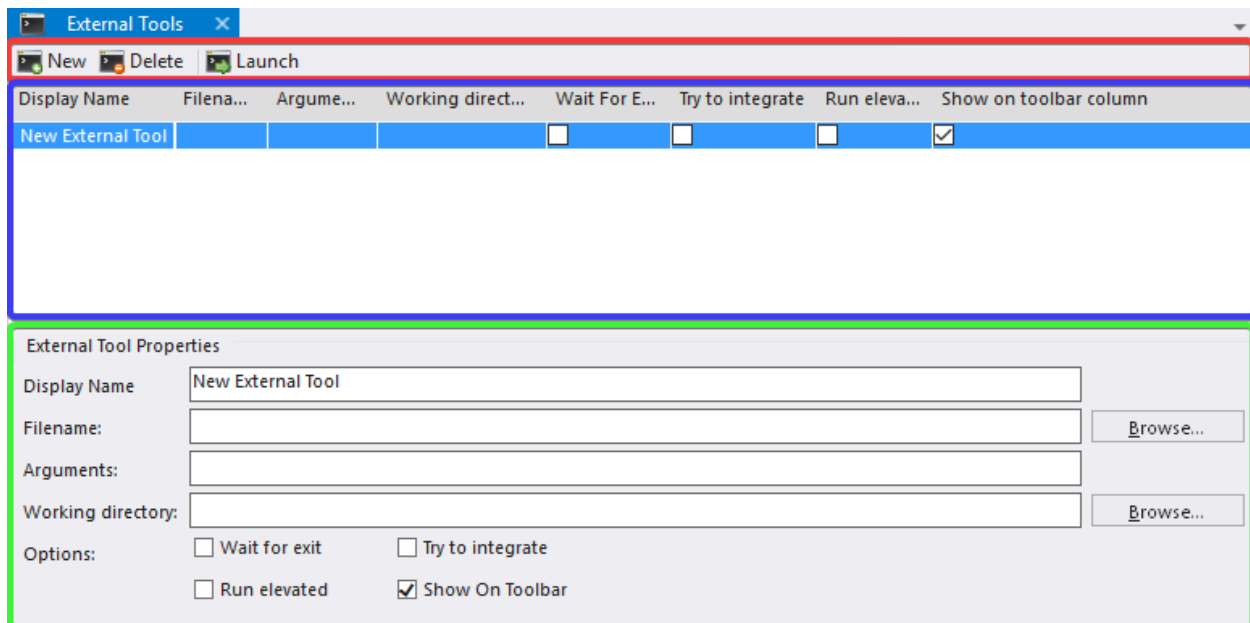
External Tools ✕

New Delete Launch

| Display Name | Filena... | Argume... | Working direct... | Wait For E... | Try to integrate | Run eleva... | Show on toolbar column |
|---|---|---|---|---|---|---|---|
| New External Tool | | | | ☐ | ☐ | ☐ | ☑ |

External Tool Properties

Display Name New External Tool

Filename: Browse...

Arguments:

Working directory: Browse...

Options: ☐ Wait for exit ☐ Try to integrate

☐ Run elevated ☑ Show On Toolbar